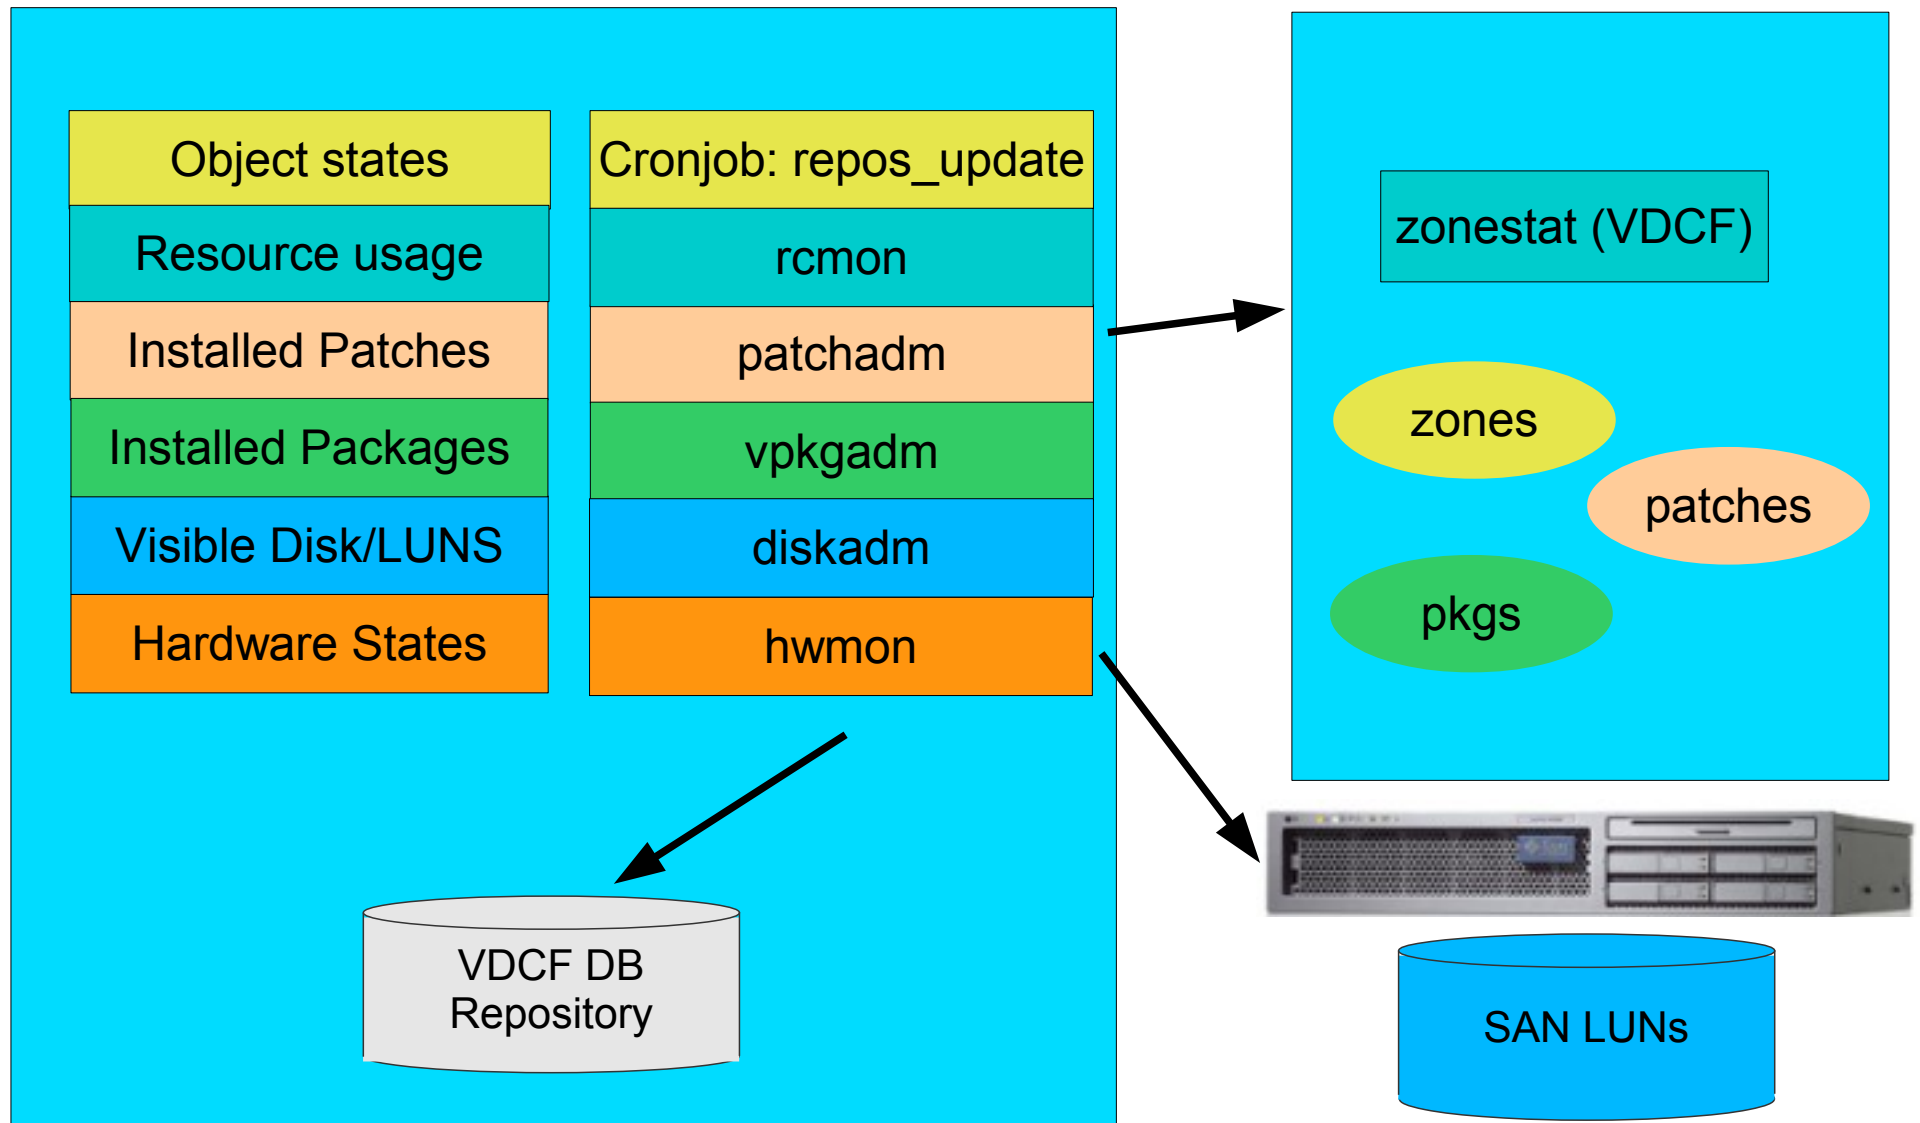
Object states
Resource usage
Installed Patches
Installed Packages
Visible Disk/LUNS
Hardware States

Cronjob: repos_update
rcmon
patchadm
vpkgadm
diskadm
hwmon

zonestat (VDCF)
zones
patches
pkgs

VDCF DB
Repository

SAN LUNs